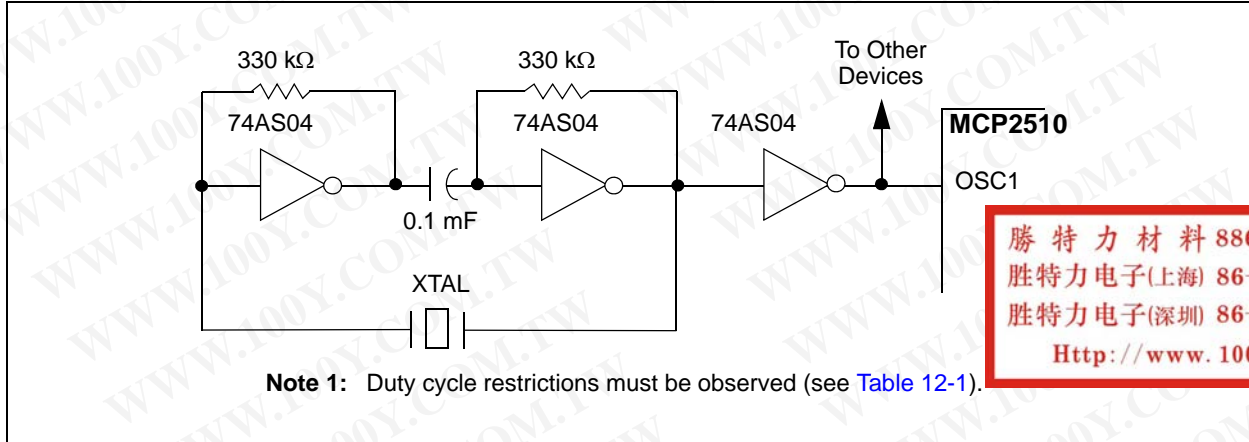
330 kΩ

330 kΩ

To Other Devices

74AS04

74AS04

74AS04

MCP2510

OSC1

0.1 mF

XTAL

勝 特 力 材 料 886

胜特力电子(上海) 86-

胜特力电子(深圳) 86-

Http://www.100

Note 1: Duty cycle restrictions must be observed (see Table 12-1).

WWW.100Y.COM.TW